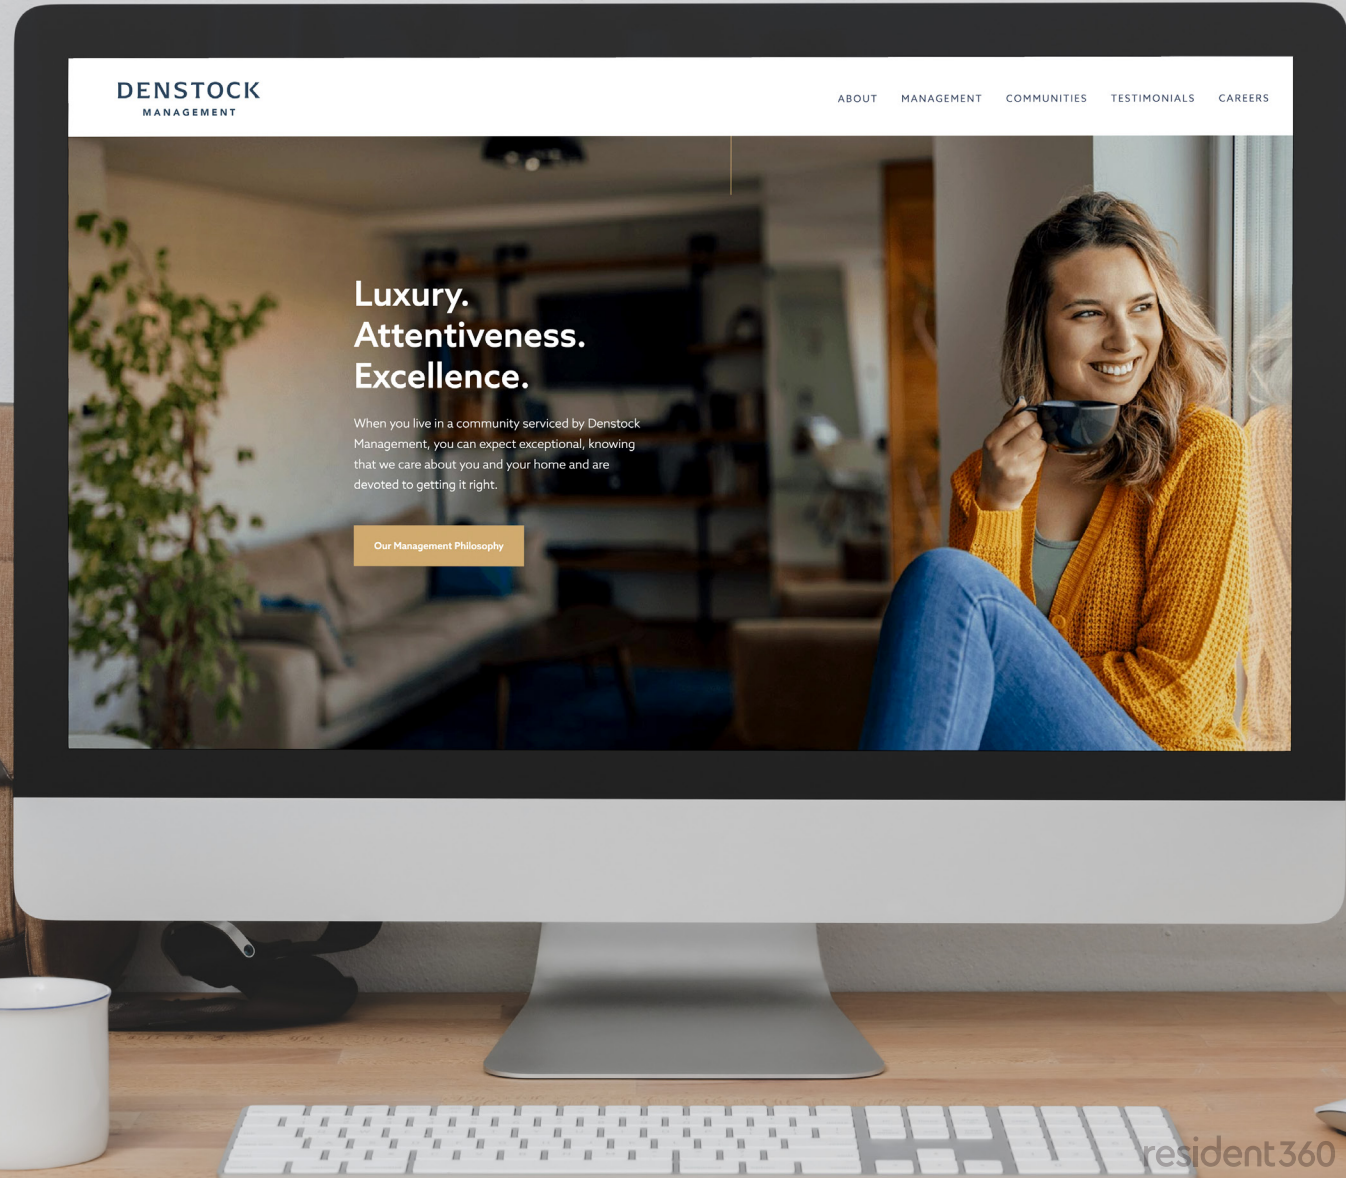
DENSTOCK
MANAGEMENT

ABOUT MANAGEMENT COMMUNITIES TESTIMONIALS CAREERS

Luxury.
Attentiveness.
Excellence.

When you live in a community serviced by Denstock Management, you can expect exceptional, knowing that we care about you and your home and are devoted to getting it right.

Our Management Philosophy

resident360